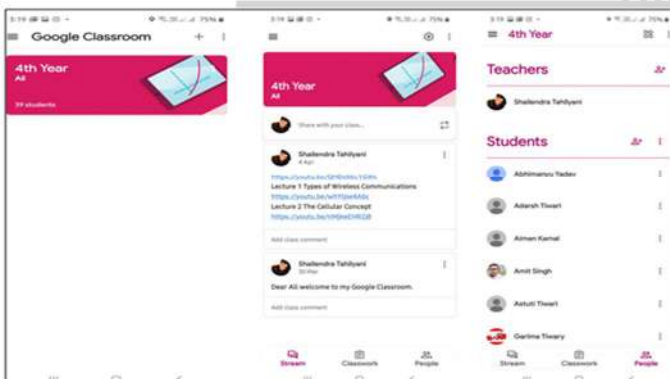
3:19 ⊞ ⊞ ◎ · 75%

Google Classroom + ⋮

4th Year
All

39 students

3:19 75%

4th Year
All

Share with your class...

Shailendra Tahilyani
4 Apr

https://youtu.be/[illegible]
Lecture 1 Types of Wireless Communications
https://youtu.be/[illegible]
Lecture 2 The Cellular Concept
https://youtu.be/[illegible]

Add class comment

Shailendra Tahilyani
30 Mar

Dear All welcome to my Google Classroom.

Add class comment

Stream Classwork People

3:19 75%

4th Year

Teachers

Shailendra Tahilyani

Students

Abhimanyu Yadav

Adarsh Tiwari

Aiman Kamal

Amit Singh

Astuti Tiwari

Garima Tiwary

Stream Classwork People